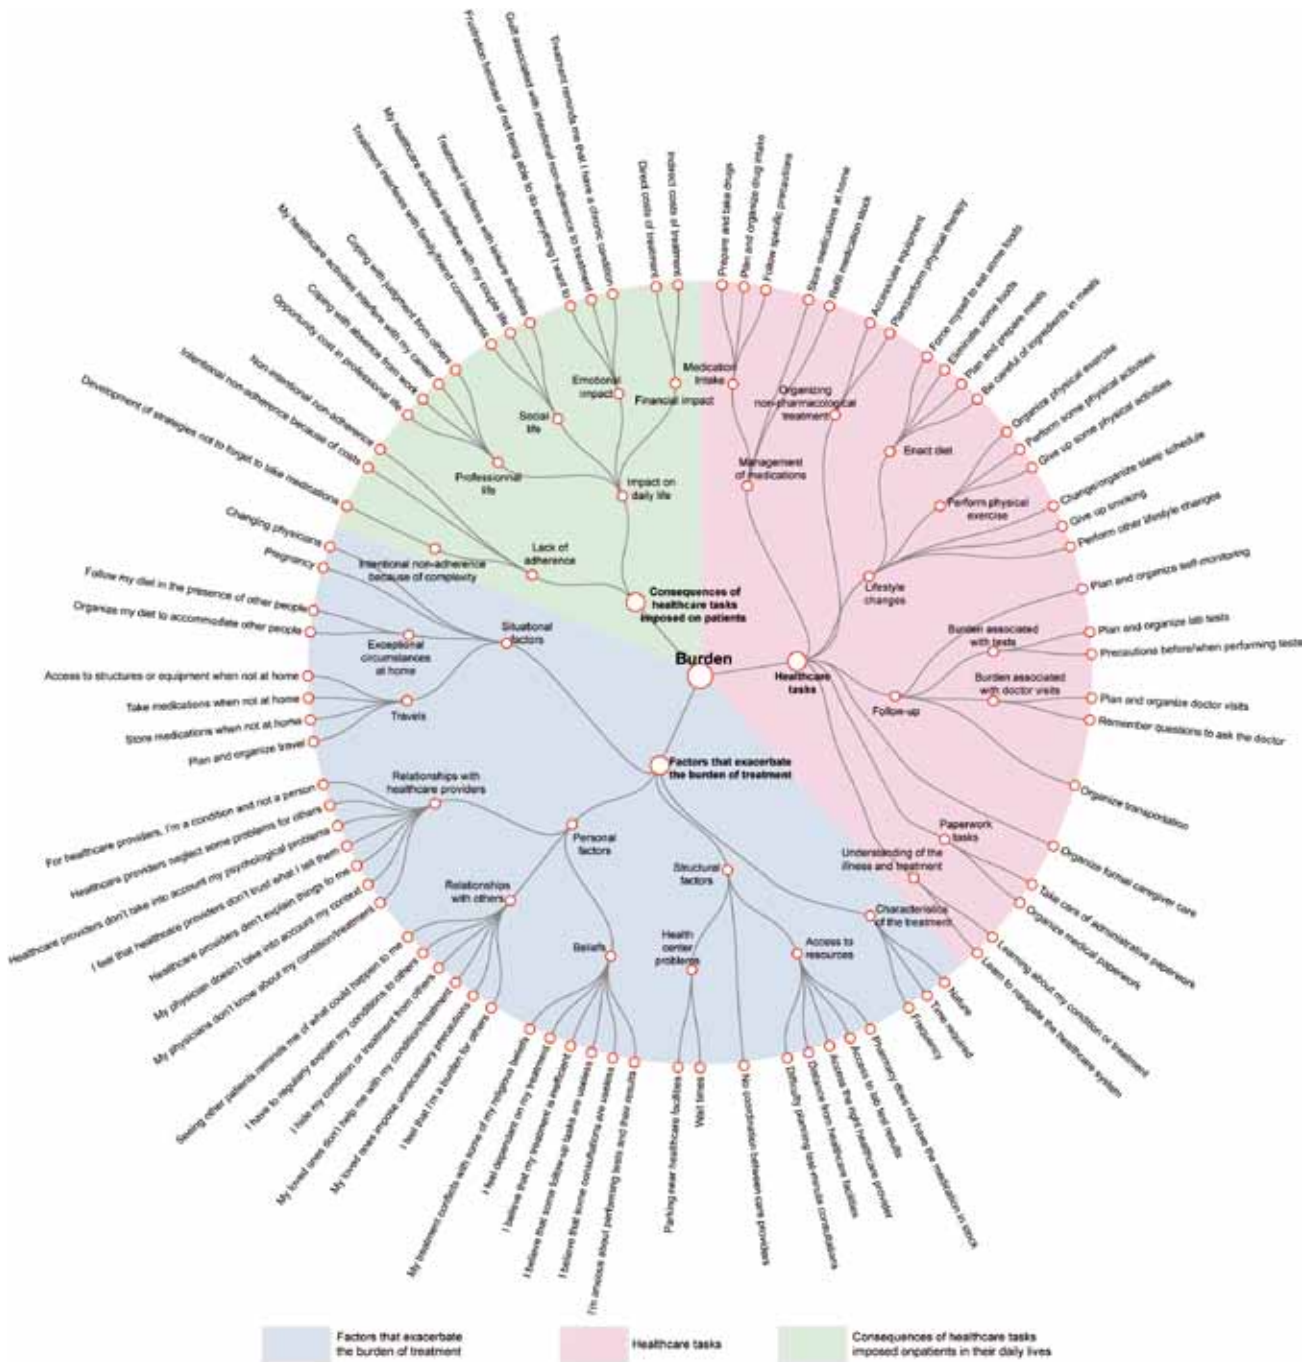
Burden

Healthcare tasks

Management of medications
Medication intake
Prepare and take drugs
Plan and organize drug intake
Follow specific precautions
Organizing non-pharmacological treatment
Store medications at home
Refill medication stock
Access/use equipment
Plan/perform physical therapy

Lifestyle changes
Enact diet
Force myself to eat some foods
Eliminate some foods
Plan and prepare meals
Be careful of ingredients in meals
Perform physical exercise
Organize physical exercise
Perform some physical activities
Give up some physical activities
Change/organize sleep schedule
Give up smoking
Perform other lifestyle changes

Follow-up
Plan and organize self-monitoring
Burden associated with tests
Plan and organize lab tests
Precautions before/when performing tests
Burden associated with doctor visits
Plan and organize doctor visits
Remember questions to ask the doctor
Organize transportation
Paperwork tasks
Organize formal caregiver care
Take care of administrative paperwork
Organize medical paperwork
Understanding of the illness and treatment
Learning about my condition or treatment
Learn to navigate the healthcare system

Factors that exacerbate the burden of treatment
Characteristics of the treatment
Nature
Time required
Frequency
Structural factors
Access to resources
Pharmacy does not have the medication in stock
Access to lab test results
Access the right healthcare provider
Distance from healthcare facilities
Difficulty planning last-minute consultations
Health center problems
No coordination between care providers
Wait times
Parking near healthcare facilities
Personal factors
Beliefs
I'm anxious about performing tests and their results
I believe that some consultations are useless
I believe that some follow-up tasks are useless
I believe that my treatment is inefficient
I feel dependent on my treatment
My treatment conflicts with some of my religious beliefs
Relationships with others
I feel that I'm a burden for others
My loved ones impose unnecessary precautions
My loved ones don't help me with my condition/treatment
I hide my condition or treatment from others
I have to regularly explain my condition to others
Seeing other patients reminds me of what could happen to me
Relationships with healthcare providers
My physicians don't know about my condition/treatment
My physician doesn't take into account my context
Healthcare providers don't explain things to me
I feel that healthcare providers don't trust what I tell them
Healthcare providers don't take into account my psychological problems
Healthcare providers neglect some problems for others
For healthcare providers, I'm a condition and not a person
Situational factors
Travels
Plan and organize travel
Store medications when not at home
Take medications when not at home
Access to structures or equipment when not at home
Exceptional circumstances at home
Organize my diet to accommodate other people
Follow my diet in the presence of other people
Pregnancy
Changing physicians

Consequences of healthcare tasks imposed on patients
Lack of adherence
Intentional non-adherence because of complexity
Development of strategies not to forget to take medications
Intentional non-adherence because of costs
Non-intentional non-adherence
Impact on daily life
Professional life
Opportunity cost in professional life
Coping with absence from work
Coping with judgment from others
My healthcare activities interfere with my career
Social life
My healthcare activities interfere with my couple life
Treatment interferes with family/friend commitments
Treatment interferes with leisure activities
Emotional impact
Frustration because of not being able to do everything I want to
Guilt associated with intentional non-adherence to treatment
Treatment reminds me that I have a chronic condition
Financial impact
Direct costs of treatment
Indirect costs of treatment

Factors that exacerbate the burden of treatment
Healthcare tasks
Consequences of healthcare tasks imposed onpatients in their daily lives